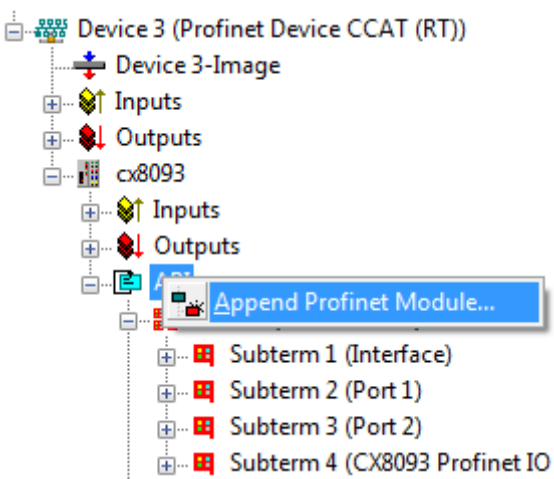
Device 3 (Profinet Device CCAT (RT))
Device 3-Image
Inputs
Outputs
cx8093
Inputs
Outputs
AP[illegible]
Append Profinet Module...
Subterm 1 (Interface)
Subterm 2 (Port 1)
Subterm 3 (Port 2)
Subterm 4 (CX8093 Profinet IO